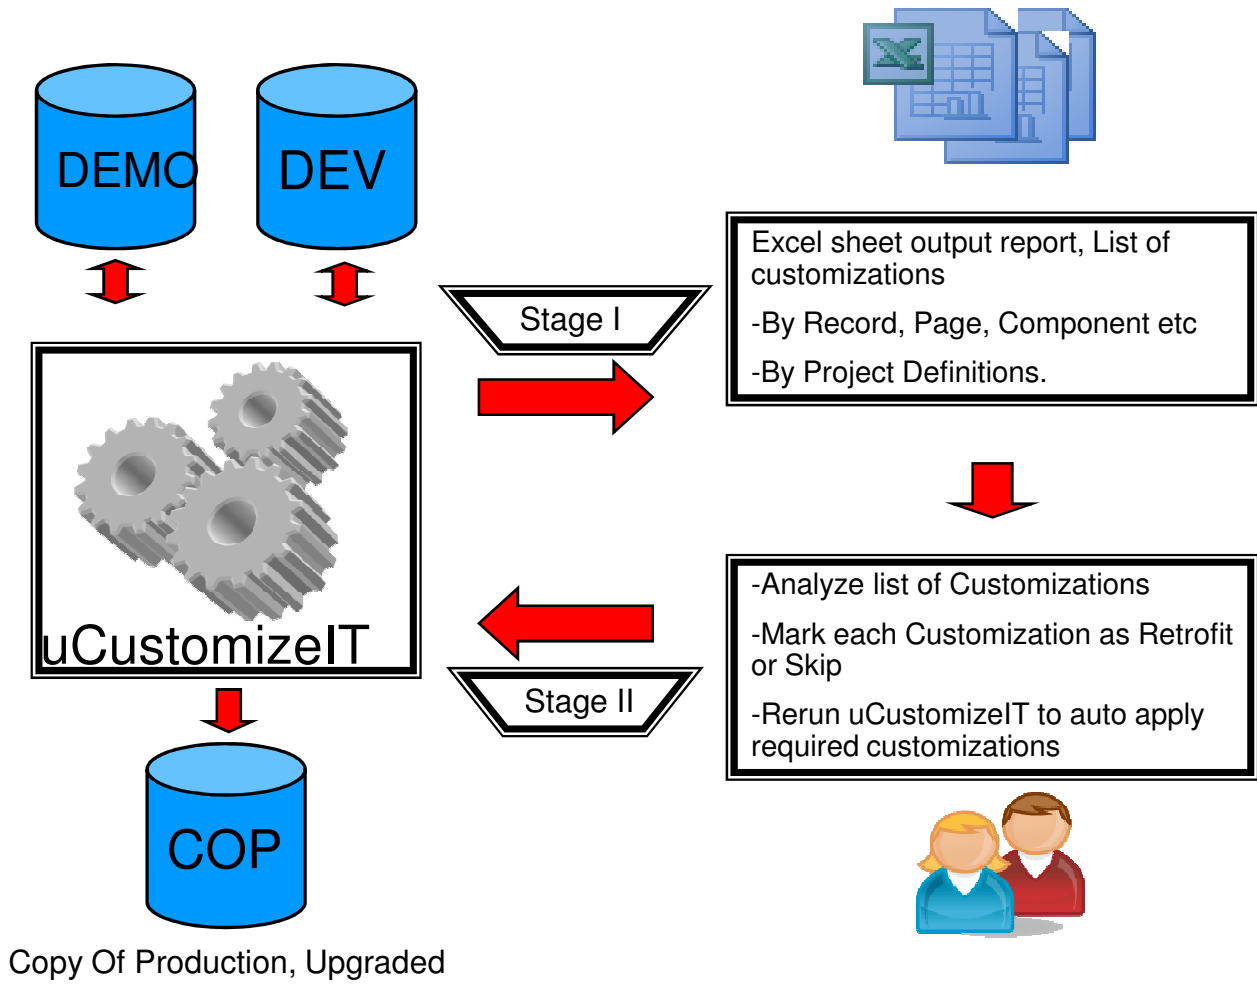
DEMO

DEV

uCustomizeIT

COP

Copy Of Production, Upgraded

Stage I

Excel sheet output report, List of customizations

-By Record, Page, Component etc

-By Project Definitions.

Stage II

-Analyze list of Customizations

-Mark each Customization as Retrofit or Skip

-Rerun uCustomizeIT to auto apply required customizations